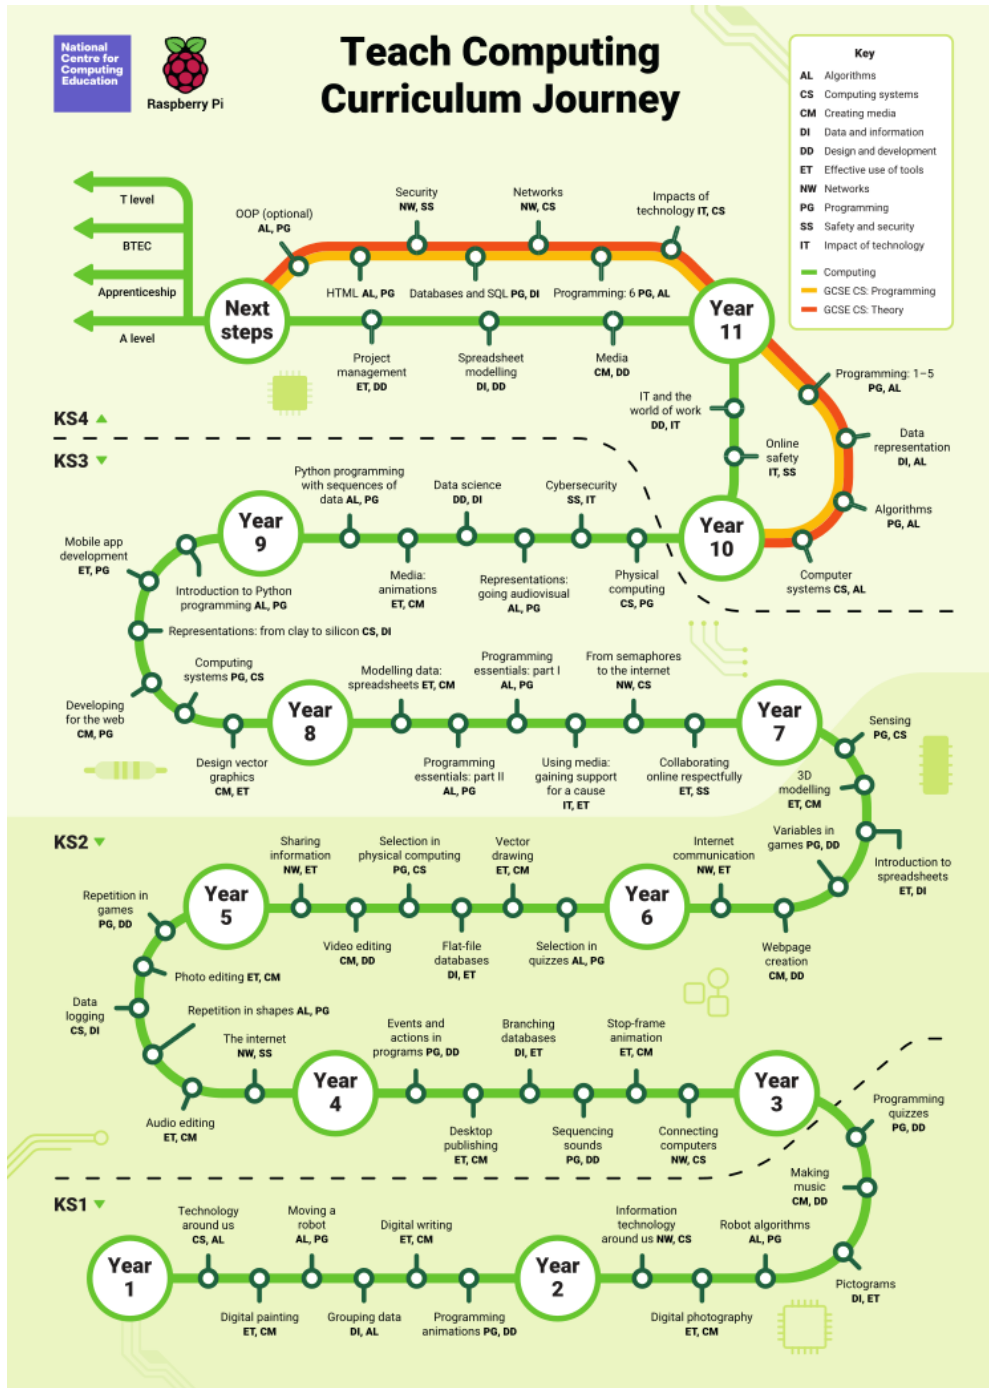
National Centre for Computing Education

Raspberry Pi

Teach Computing Curriculum Journey

Key
AL Algorithms
CS Computing systems
CM Creating media
DI Data and information
DD Design and development
ET Effective use of tools
NW Networks
PG Programming
SS Safety and security
IT Impact of technology

Computing
GCSE CS: Programming
GCSE CS: Theory

T level
BTEC
Apprenticeship
A level

Next steps

OOP (optional) AL, PG
Security NW, SS
Networks NW, CS
Impacts of technology IT, CS
HTML AL, PG
Databases and SQL PG, DI
Programming: 6 PG, AL
Project management ET, DD
Spreadsheet modelling DI, DD
Media CM, DD

Year 11

Programming: 1–5 PG, AL
Data representation DI, AL
Algorithms PG, AL
Computer systems CS, AL
IT and the world of work DD, IT
Online safety IT, SS

KS4
KS3

Year 10

Python programming with sequences of data AL, PG
Data science DD, DI
Cybersecurity SS, IT
Media: animations ET, CM
Representations: going audiovisual AL, PG
Physical computing CS, PG

Year 9

Mobile app development ET, PG
Introduction to Python programming AL, PG
Representations: from clay to silicon CS, DI
Computing systems PG, CS
Developing for the web CM, PG

Year 8

Design vector graphics CM, ET
Modelling data: spreadsheets ET, CM
Programming essentials: part I AL, PG
From semaphores to the internet NW, CS
Programming essentials: part II AL, PG
Using media: gaining support for a cause IT, ET
Collaborating online respectfully ET, SS

Year 7

Sensing PG, CS
3D modelling ET, CM
Variables in games PG, DD
Introduction to spreadsheets ET, DI

KS2

Year 6

Internet communication NW, ET
Webpage creation CM, DD
Sharing information NW, ET
Selection in physical computing PG, CS
Vector drawing ET, CM
Video editing CM, DD
Flat-file databases DI, ET
Selection in quizzes AL, PG

Year 5

Repetition in games PG, DD
Photo editing ET, CM
Data logging CS, DI
Repetition in shapes AL, PG
The internet NW, SS
Audio editing ET, CM

Year 4

Events and actions in programs PG, DD
Branching databases DI, ET
Stop-frame animation ET, CM
Desktop publishing ET, CM
Sequencing sounds PG, DD
Connecting computers NW, CS

Year 3

Programming quizzes PG, DD
Making music CM, DD
Pictograms DI, ET

KS1

Year 1

Technology around us CS, AL
Moving a robot AL, PG
Digital writing ET, CM
Digital painting ET, CM
Grouping data DI, AL
Programming animations PG, DD

Year 2

Information technology around us NW, CS
Robot algorithms AL, PG
Digital photography ET, CM